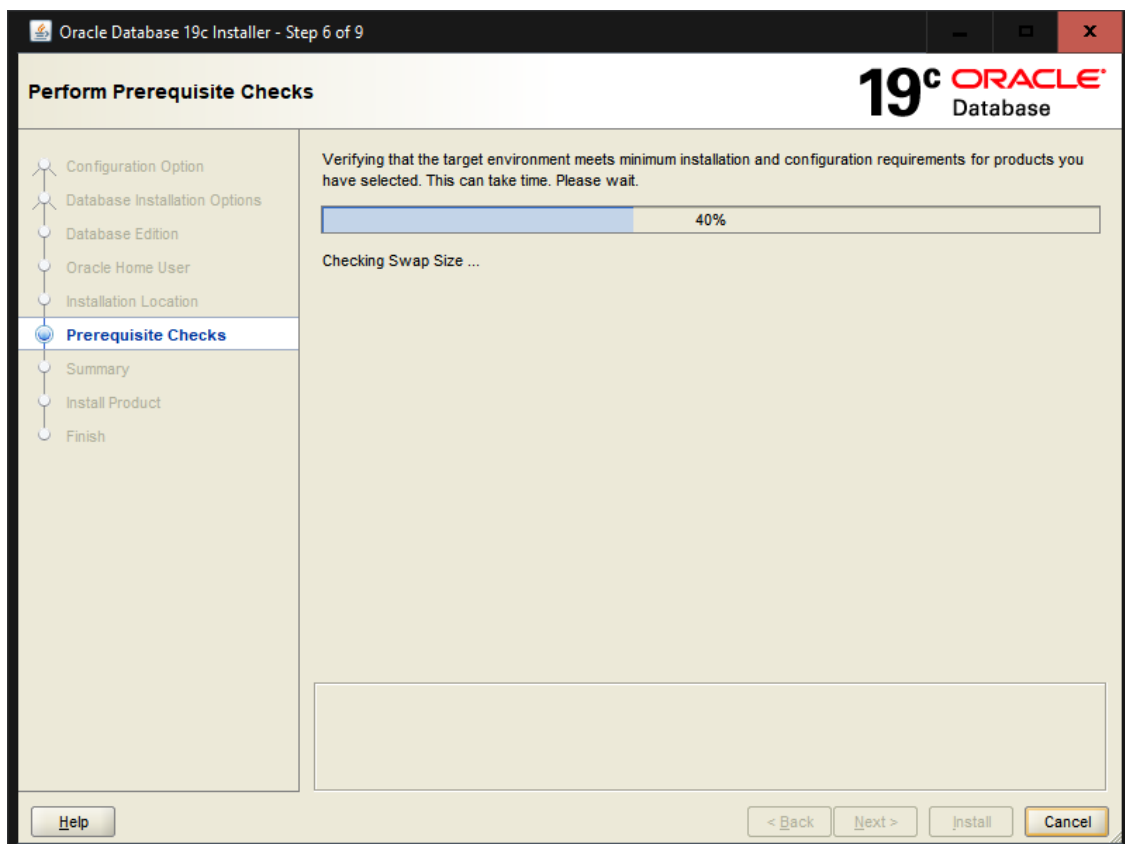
Oracle Database 19c Installer - Step 6 of 9

Perform Prerequisite Checks

19c ORACLE Database

Configuration Option
Database Installation Options
Database Edition
Oracle Home User
Installation Location
Prerequisite Checks
Summary
Install Product
Finish

Verifying that the target environment meets minimum installation and configuration requirements for products you have selected. This can take time. Please wait.

40%

Checking Swap Size ...

Help

< Back

Next >

Install

Cancel